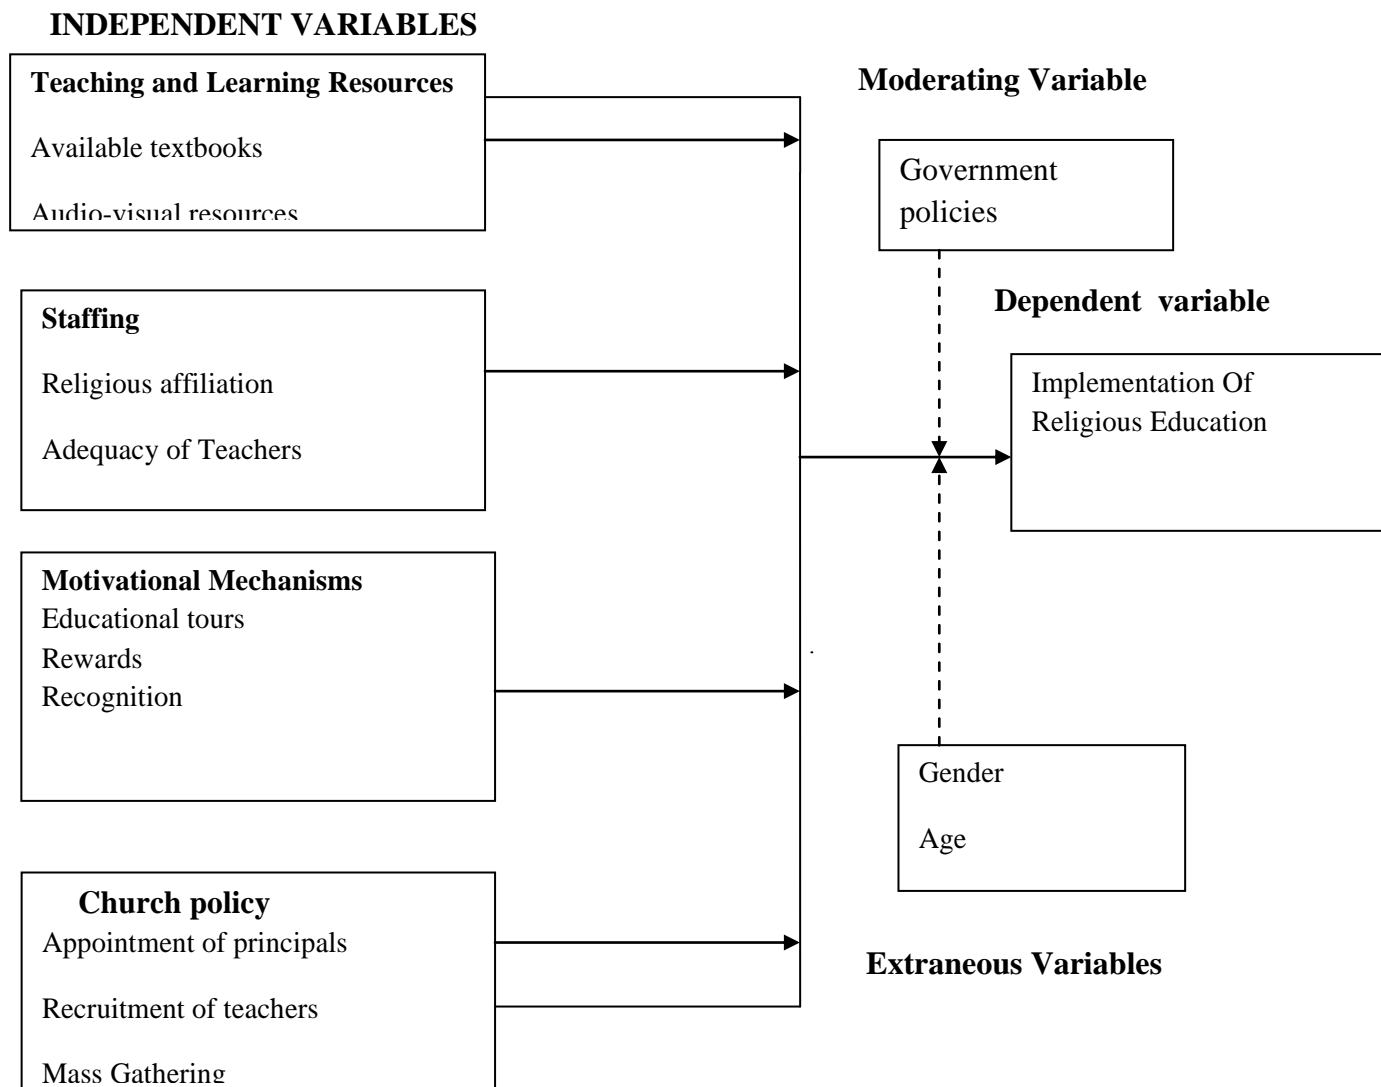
INDEPENDENT VARIABLES

Teaching and Learning Resources

Available textbooks

Audio-visual resources

Moderating Variable

Government policies

Staffing

Religious affiliation

Adequacy of Teachers

Dependent variable

Implementation Of Religious Education

Motivational Mechanisms
Educational tours
Rewards
Recognition

Gender

Age

Church policy
Appointment of principals

Recruitment of teachers

Mass Gathering

Extraneous Variables